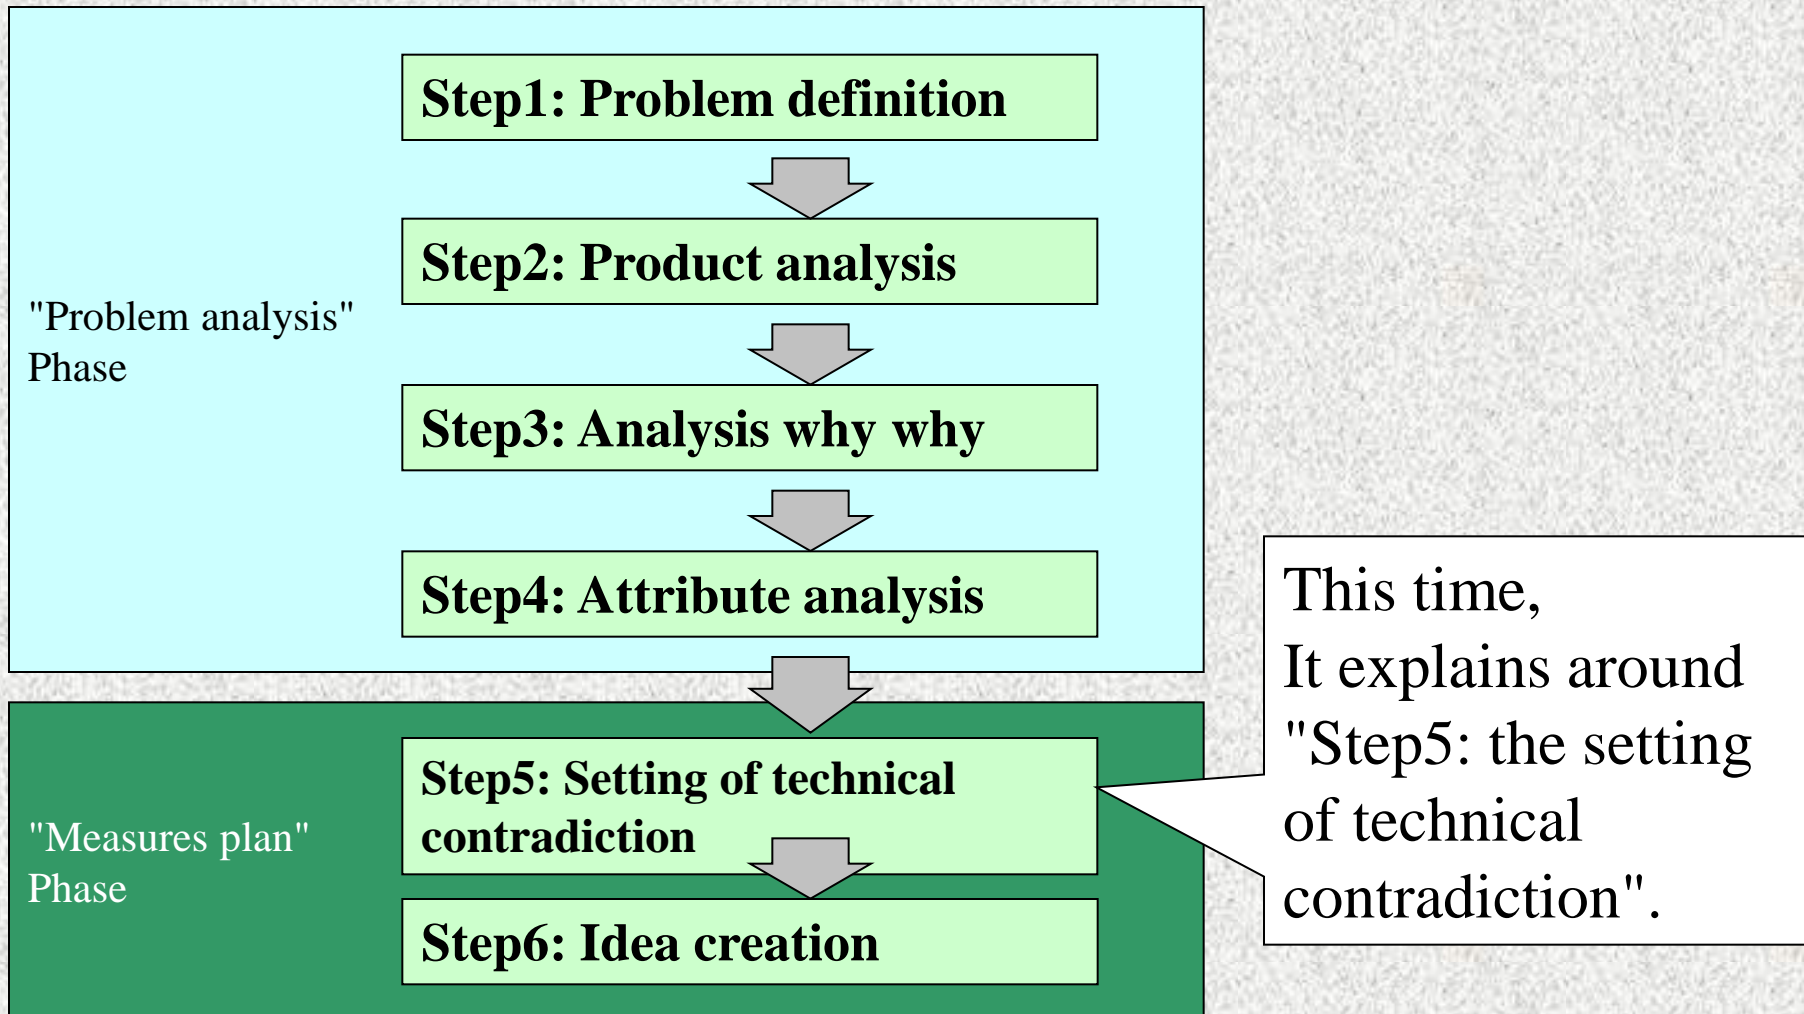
"Problem analysis" Phase

Step1: Problem definition

Step2: Product analysis

Step3: Analysis why why

Step4: Attribute analysis

"Measures plan" Phase

Step5: Setting of technical contradiction

Step6: Idea creation

This time, It explains around "Step5: the setting of technical contradiction".